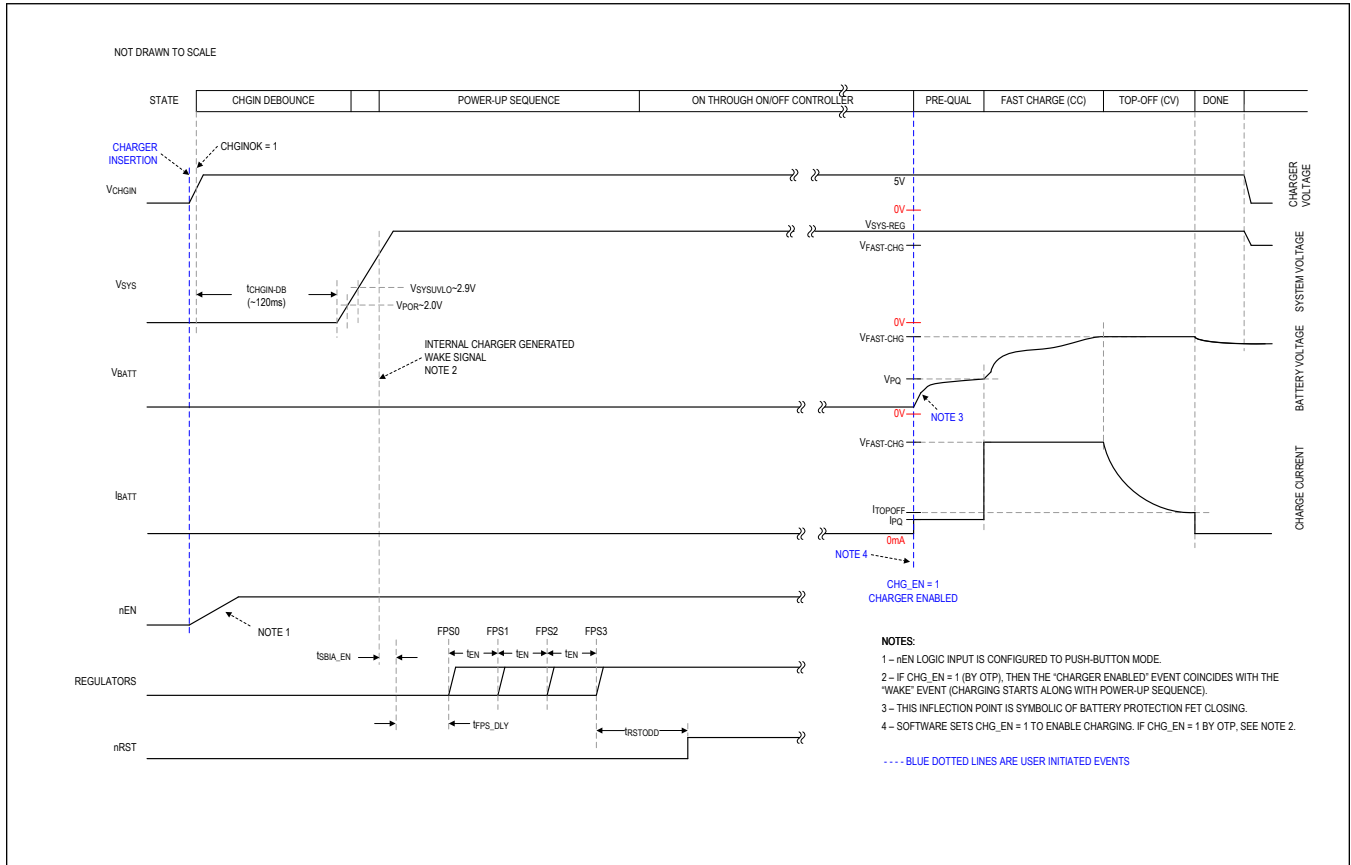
NOT DRAWN TO SCALE

| STATE | CHGIN DEBOUNCE | | POWER-UP SEQUENCE | ON THROUGH ON/OFF CONTROLLER | PRE-QUAL | FAST CHARGE (CC) | TOP-OFF (CV) | DONE |
|---|---|---|---|---|---|---|---|---|

CHARGER INSERTION

CHGINOK = 1

$V_{CHGIN}$

5V

CHARGER VOLTAGE

0V

$V_{SYS-REG}$

$V_{FAST-CHG}$

$V_{SYS}$

$t_{CHGIN-DB}$ (~120ms)

$V_{SYSUVLO}$~2.9V

$V_{POR}$~2.0V

SYSTEM VOLTAGE

0V

$V_{FAST-CHG}$

INTERNAL CHARGER GENERATED WAKE SIGNAL NOTE 2

$V_{BATT}$

$V_{PQ}$

0V

NOTE 3

BATTERY VOLTAGE

$V_{FAST-CHG}$

$I_{BATT}$

$I_{TOPOFF}$

$I_{PQ}$

0mA

CHARGE CURRENT

NOTE 4

CHG_EN = 1 CHARGER ENABLED

nEN

NOTE 1

$t_{SBIA\_EN}$

FPS0 FPS1 FPS2 FPS3

$t_{EN}$ $t_{EN}$ $t_{EN}$

REGULATORS

$t_{FPS\_DLY}$

$t_{RSTODD}$

nRST

NOTES:

1 – nEN LOGIC INPUT IS CONFIGURED TO PUSH-BUTTON MODE.

2 – IF CHG_EN = 1 (BY OTP), THEN THE "CHARGER ENABLED" EVENT COINCIDES WITH THE "WAKE" EVENT (CHARGING STARTS ALONG WITH POWER-UP SEQUENCE).

3 – THIS INFLECTION POINT IS SYMBOLIC OF BATTERY PROTECTION FET CLOSING.

4 – SOFTWARE SETS CHG_EN = 1 TO ENABLE CHARGING. IF CHG_EN = 1 BY OTP, SEE NOTE 2.

- - - - BLUE DOTTED LINES ARE USER INITIATED EVENTS